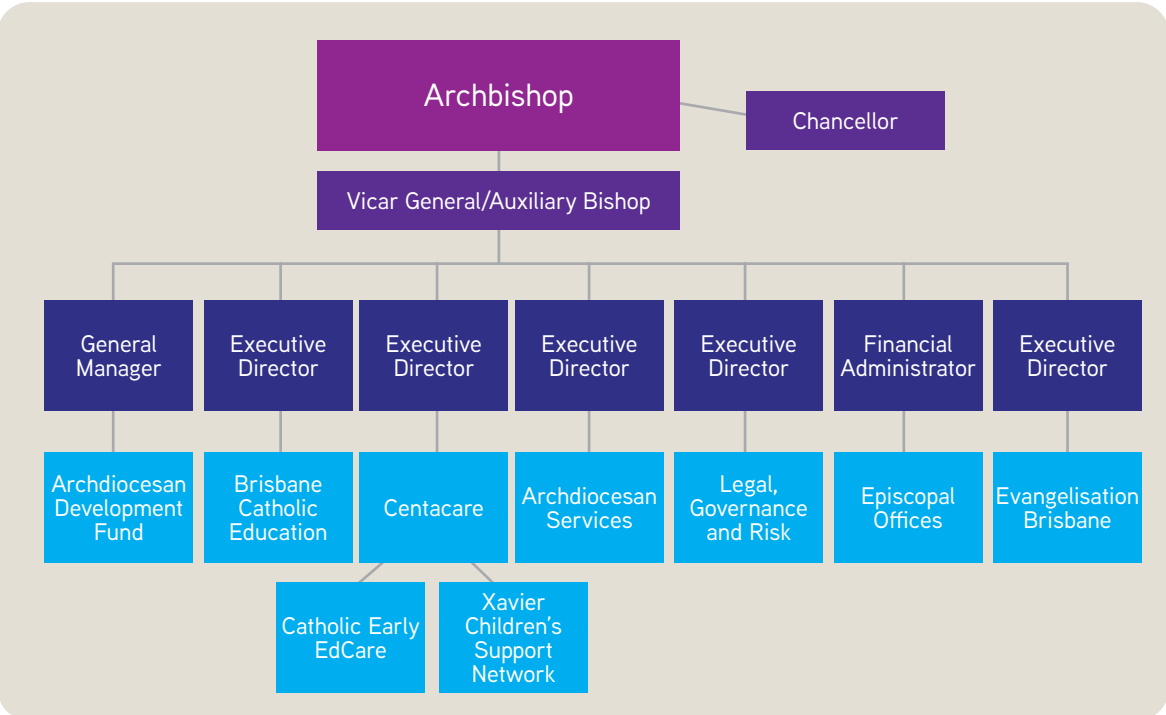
Archbishop

Chancellor

Vicar General/Auxiliary Bishop

General Manager

Executive Director

Executive Director

Executive Director

Executive Director

Financial Administrator

Executive Director

Archdiocesan Development Fund

Brisbane Catholic Education

Centacare

Archdiocesan Services

Legal, Governance and Risk

Episcopal Offices

Evangelisation Brisbane

Catholic Early EdCare

Xavier Children's Support Network